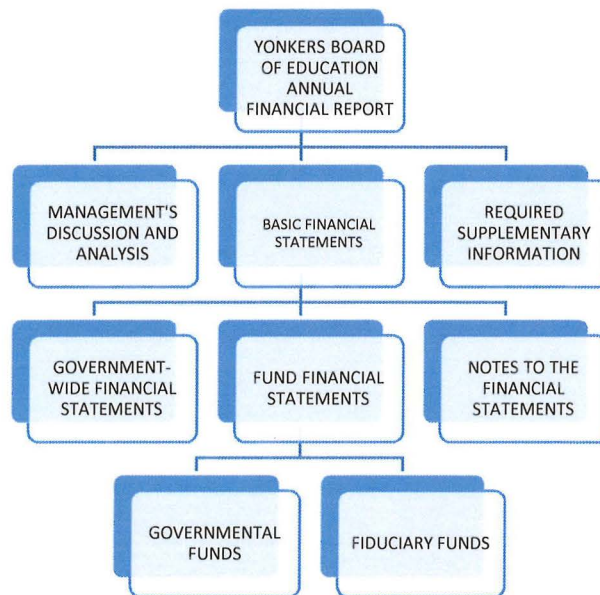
YONKERS BOARD OF EDUCATION ANNUAL FINANCIAL REPORT

MANAGEMENT'S DISCUSSION AND ANALYSIS

BASIC FINANCIAL STATEMENTS

REQUIRED SUPPLEMENTARY INFORMATION

GOVERNMENT-WIDE FINANCIAL STATEMENTS

FUND FINANCIAL STATEMENTS

NOTES TO THE FINANCIAL STATEMENTS

GOVERNMENTAL FUNDS

FIDUCIARY FUNDS